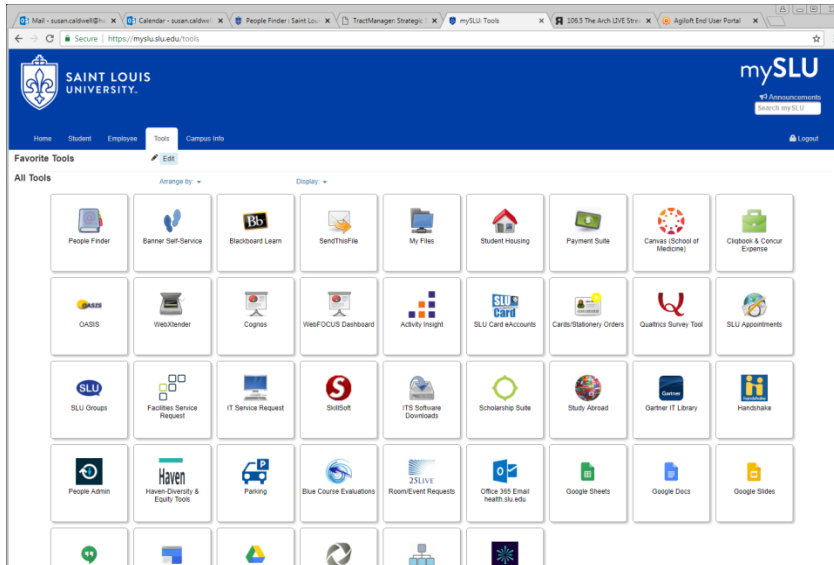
Mail - susan.caldwell@he × | Calendar - susan.caldwel × | People Finder : Saint Lou × | TractManager: Strategic × | mySLU: Tools × | 106.5 The Arch LIVE Stre × | Agiloft End User Portal ×

Secure | https://myslu.slu.edu/tools

SAINT LOUIS UNIVERSITY.

mySLU

Announcements

Search mySLU

Home | Student | Employee | Tools | Campus Info | Logout

Favorite Tools

Edit

All Tools

Arrange by:

Display:

People Finder

Banner Self-Service

Bb

Blackboard Learn

SendThisFile

My Files

Student Housing

Payment Suite

Canvas (School of Medicine)

Cliqbook & Concur Expense

OASIS

OASIS

WebXtender

Cognos

WebFOCUS Dashboard

Activity Insight

SLU Card

SLU Card eAccounts

Cards/Stationery Orders

Qualtrics Survey Tool

SLU Appointments

SLU

SLU Groups

Facilities Service Request

IT Service Request

SkillSoft

ITS Software Downloads

Scholarship Suite

Study Abroad

Gartner

Gartner IT Library

Handshake

People Admin

Haven

Haven-Diversity & Equity Tools

P

Parking

Blue Course Evaluations

25LIVE

Room/Event Requests

Office 365 Email health.slu.edu

Google Sheets

Google Docs

Google Slides